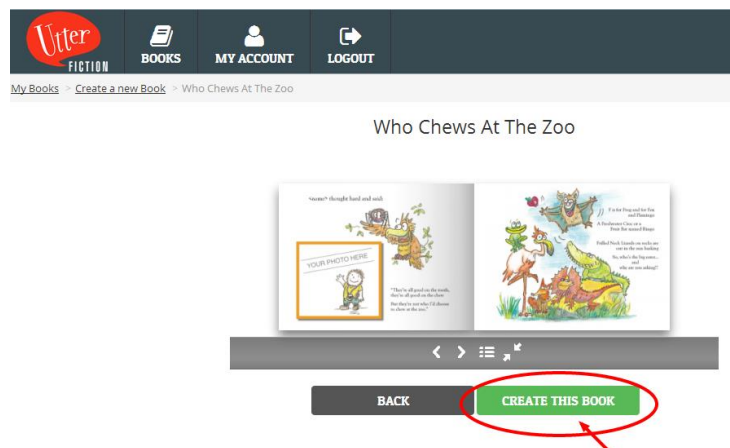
Utter FICTION

BOOKS

MY ACCOUNT

LOGOUT

My Books > Create a new Book > Who Chews At The Zoo

Who Chews At The Zoo

<name> thought hard and said:

YOUR PHOTO HERE

"They're all good on the inside, they're all good on the chew. But they're not who I'd choose to chew at the zoo."

F is for Frog and for Fox and Flamingo

A Freshwater Croc or a Fruit Bat named Bingo

Frilled Neck Lizards on rocks are out in the sun basking

So, who's the big eater... and who are you asking?

BACK

CREATE THIS BOOK